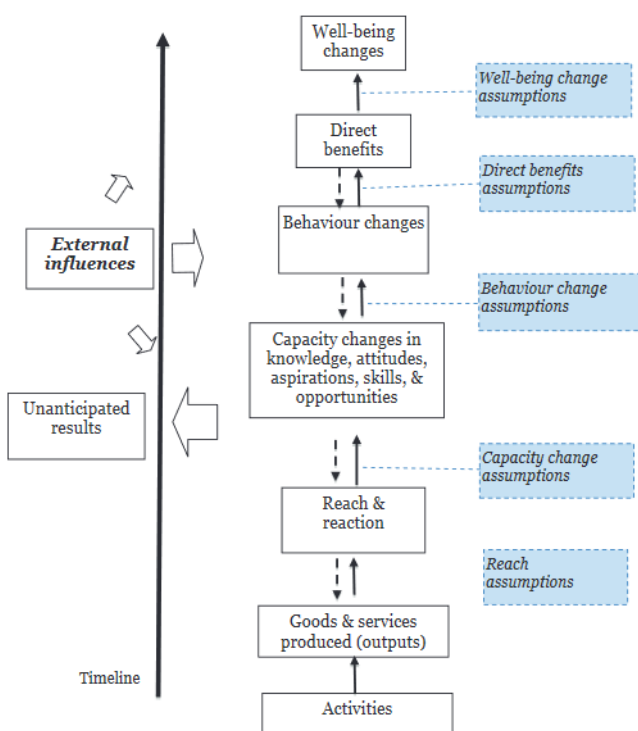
Well-being changes

Well-being change assumptions

Direct benefits

Direct benefits assumptions

External influences

Behaviour changes

Behaviour change assumptions

Capacity changes in knowledge, attitudes, aspirations, skills, & opportunities

Unanticipated results

Capacity change assumptions

Reach & reaction

Reach assumptions

Goods & services produced (outputs)

Timeline

Activities